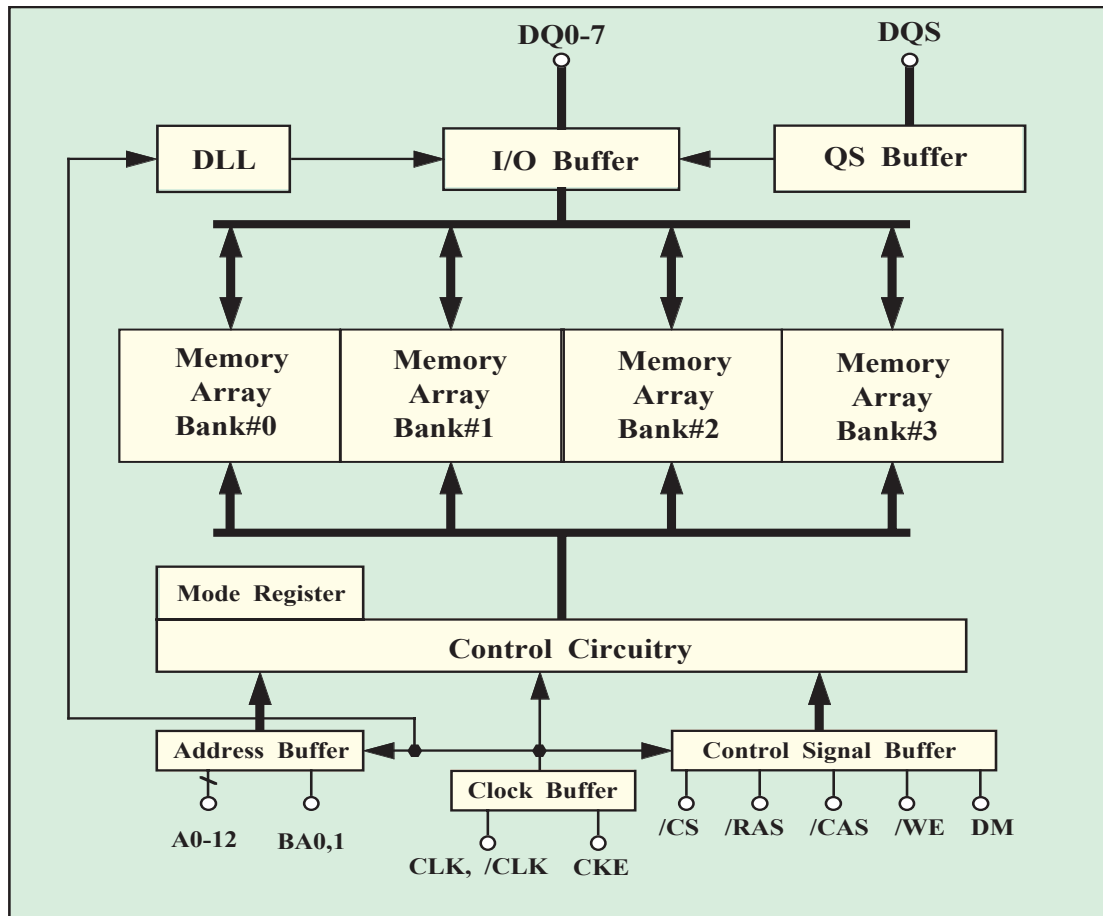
DQ0-7

DQS

DLL

I/O Buffer

QS Buffer

Memory Array Bank#0

Memory Array Bank#1

Memory Array Bank#2

Memory Array Bank#3

Mode Register

Control Circuitry

Address Buffer

Clock Buffer

Control Signal Buffer

A0-12

BA0,1

CLK, /CLK

CKE

/CS

/RAS

/CAS

/WE

DM